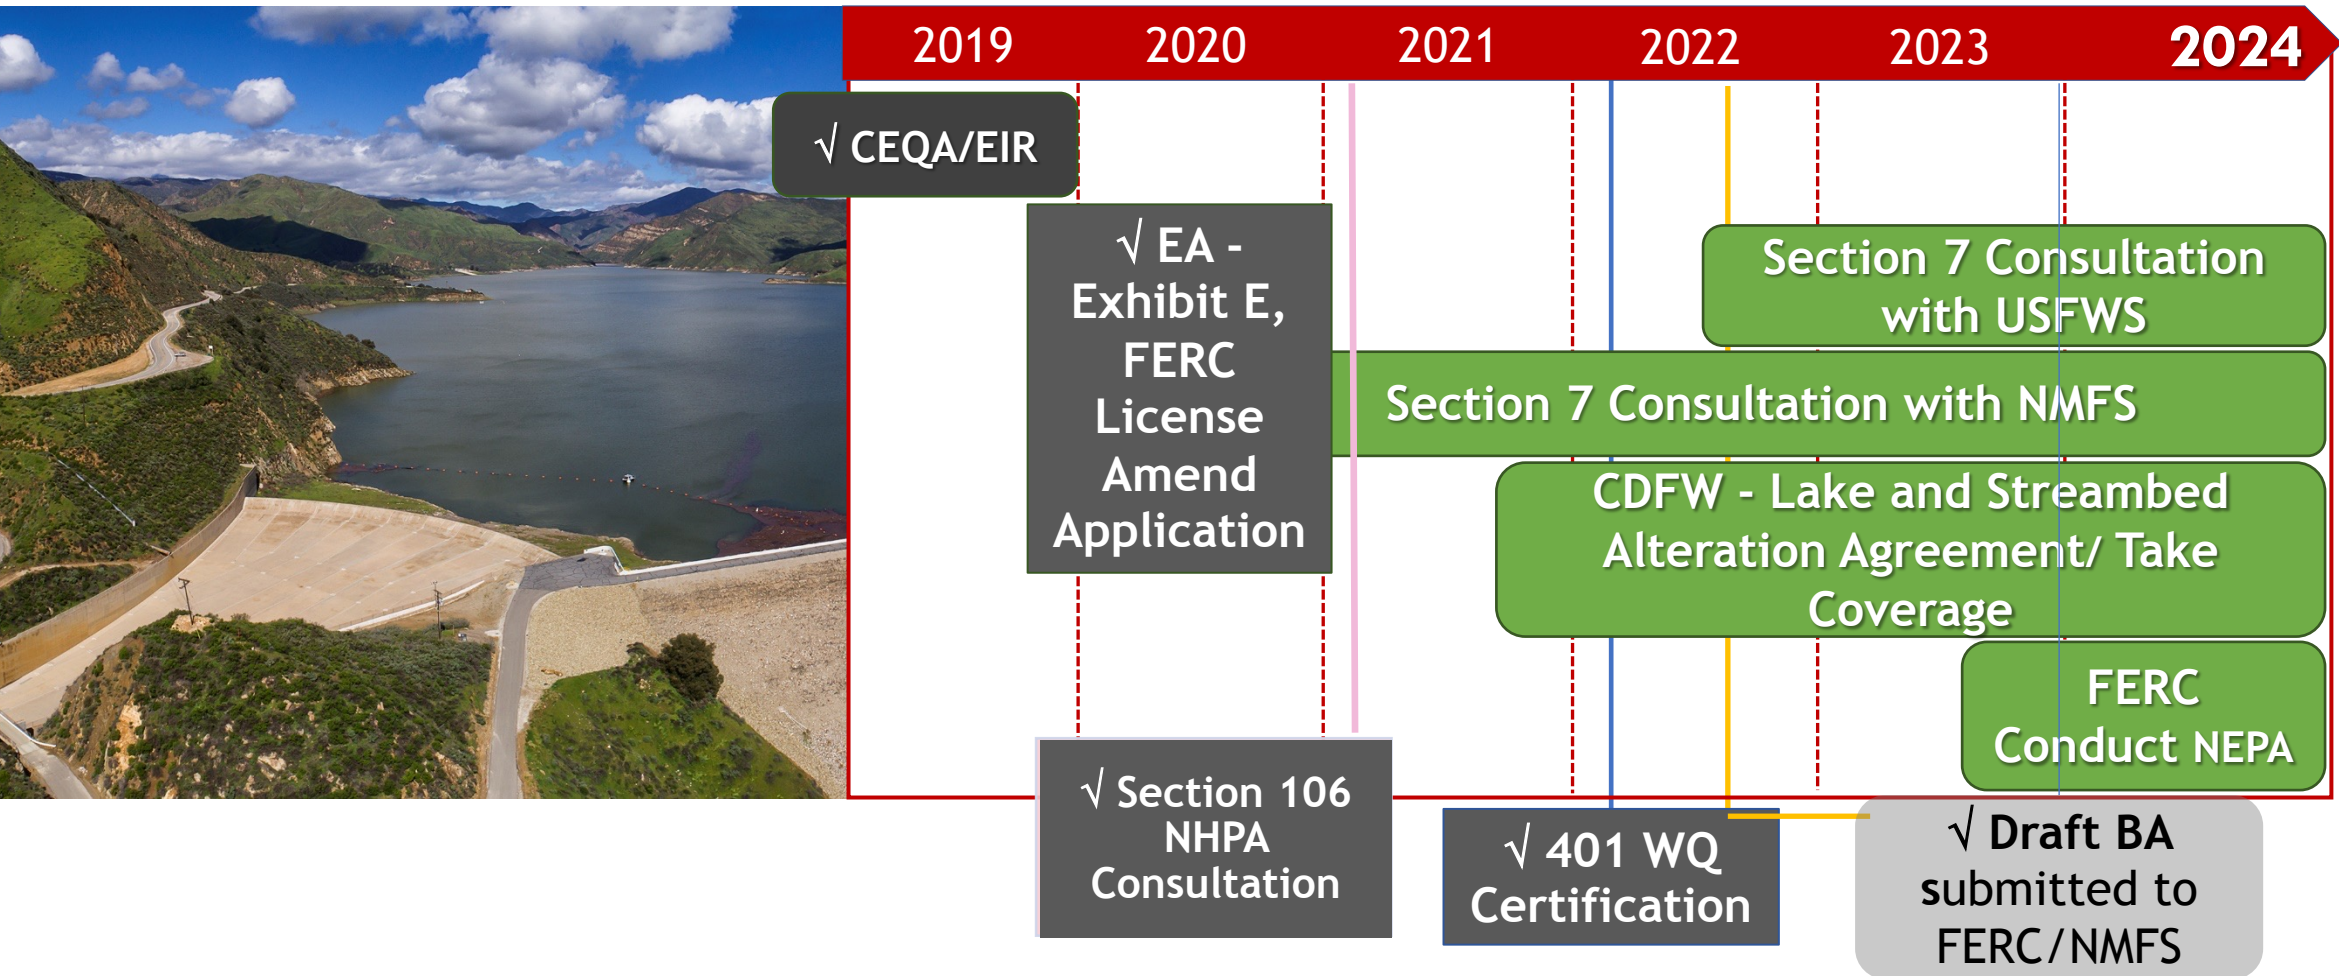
2019 2020 2021 2022 2023 2024

√ CEQA/EIR

√ EA - Exhibit E, FERC License Amend Application

Section 7 Consultation with USFWS

Section 7 Consultation with NMFS

CDFW - Lake and Streambed Alteration Agreement/ Take Coverage

FERC Conduct NEPA

√ Section 106 NHPA Consultation

√ 401 WQ Certification

√ Draft BA submitted to FERC/NMFS